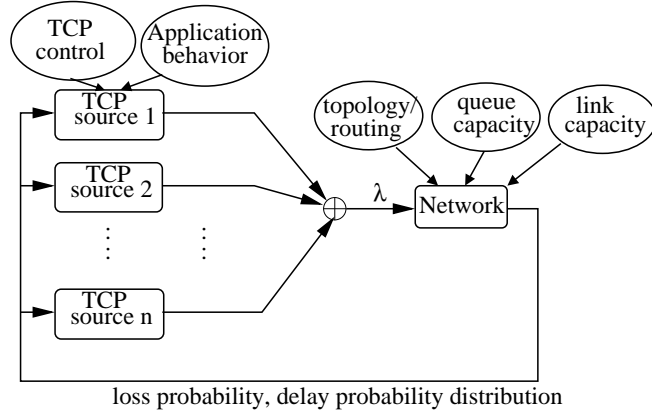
TCP control

Application behavior

TCP source 1

TCP source 2

⋮ ⋮

TCP source n

topology/ routing

queue capacity

link capacity

$\lambda$

Network

loss probability, delay probability distribution